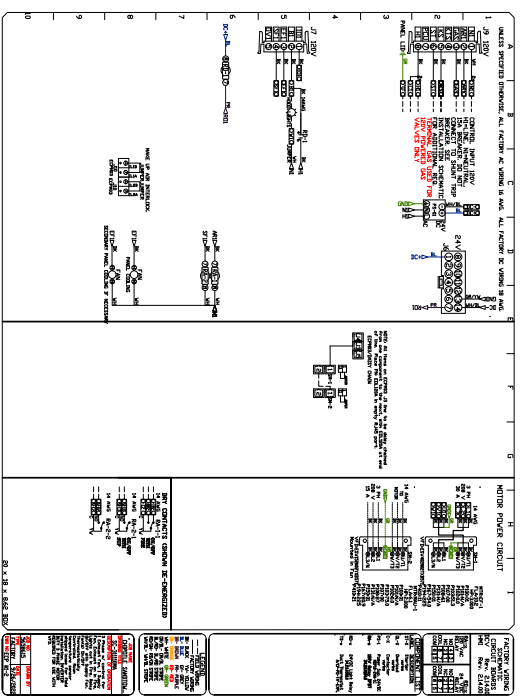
UNLESS SPECIFIED OTHERWISE, ALL FACTORY AC WIRING 16 AWG. ALL FACTORY DC WIRING 18 AWG.

J9 120V

PANEL LID

CONTROL INPUT 120V
HI-LINE, NO-NEUTRAL
CONNECT TO SHUNT TRIP
INSTALLATION SCHEMATIC
FOR ADDITIONAL WIRING
WARNING: ONLY USE
120V POWERED GAS
VALVES ONLY

J7 120V

24V

MOTOR POWER CIRCUIT

20 x 18 x 8.62 BOX

FACTORY WIRING
CIRCUIT BOARDS

SECONDARY PANEL COOLING IF NECESSARY

DRY CONTACTS SHOWN DE-ENERGIZED

A B C D E F G H

1 2 3 4 5 6 7 8 9 10